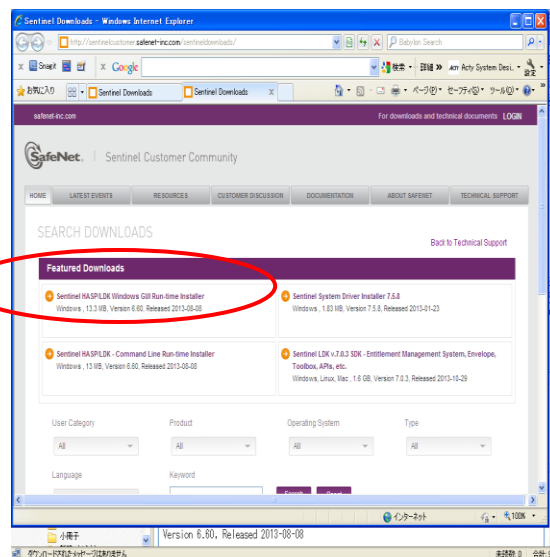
Sentinel Downloads - Windows Internet Explorer

http://sentinelcustomer.safenet-inc.com/sentineldownloads/

Babylon Search

Snagit

Google

検索

詳細

Acty System Desi...

設定

お気に入り

Sentinel Downloads

Sentinel Downloads

ページ(P)

セーフティ(S)

ツール(O)

safenet-inc.com

For downloads and technical documents LOGIN

SafeNet. | Sentinel Customer Community

HOME

LATEST EVENTS

RESOURCES

CUSTOMER DISCUSSION

DOCUMENTATION

ABOUT SAFENET

TECHNICAL SUPPORT

SEARCH DOWNLOADS

Back to Technical Support

Featured Downloads

Sentinel HASP/LDK Windows GUI Run-time Installer
Windows , 13.3 MB, Version 6.60, Released 2013-08-08

Sentinel System Driver Installer 7.5.8
Windows , 1.83 MB, Version 7.5.8, Released 2013-01-23

Sentinel HASP/LDK - Command Line Run-time Installer
Windows , 13 MB, Version 6.60, Released 2013-08-08

Sentinel LDK v.7.0.3 SDK - Entitlement Management System, Envelope, Toolbox, APIs, etc.
Windows, Linux, Mac , 1.6 GB, Version 7.0.3, Released 2013-10-29

User Category

All

Product

All

Operating System

All

Type

All

Language

Keyword

Search

Reset

インターネット

100%

小俵子

Version 6.60, Released 2013-08-08

ダウンロードされたメッセージはありません

未読数 0

合計